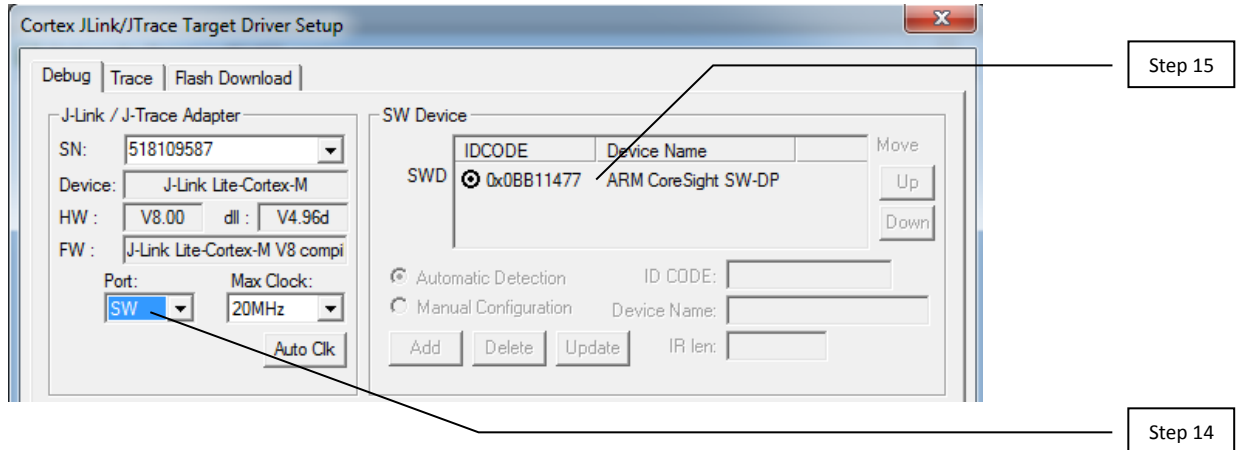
Cortex JLink/JTrace Target Driver Setup

Debug | Trace | Flash Download

J-Link / J-Trace Adapter

SN: 518109587

Device: J-Link Lite-Cortex-M

HW: V8.00 dll: V4.96d

FW: J-Link Lite-Cortex-M V8 compi

Port: SW

Max Clock: 20MHz

Auto Clk

SW Device

| IDCODE | Device Name |
|---|---|
| 0x0BB11477 | ARM CoreSight SW-DP |

SWD

Move

Up

Down

Automatic Detection

Manual Configuration

ID CODE:

Device Name:

Add Delete Update

IR len:

Step 15

Step 14